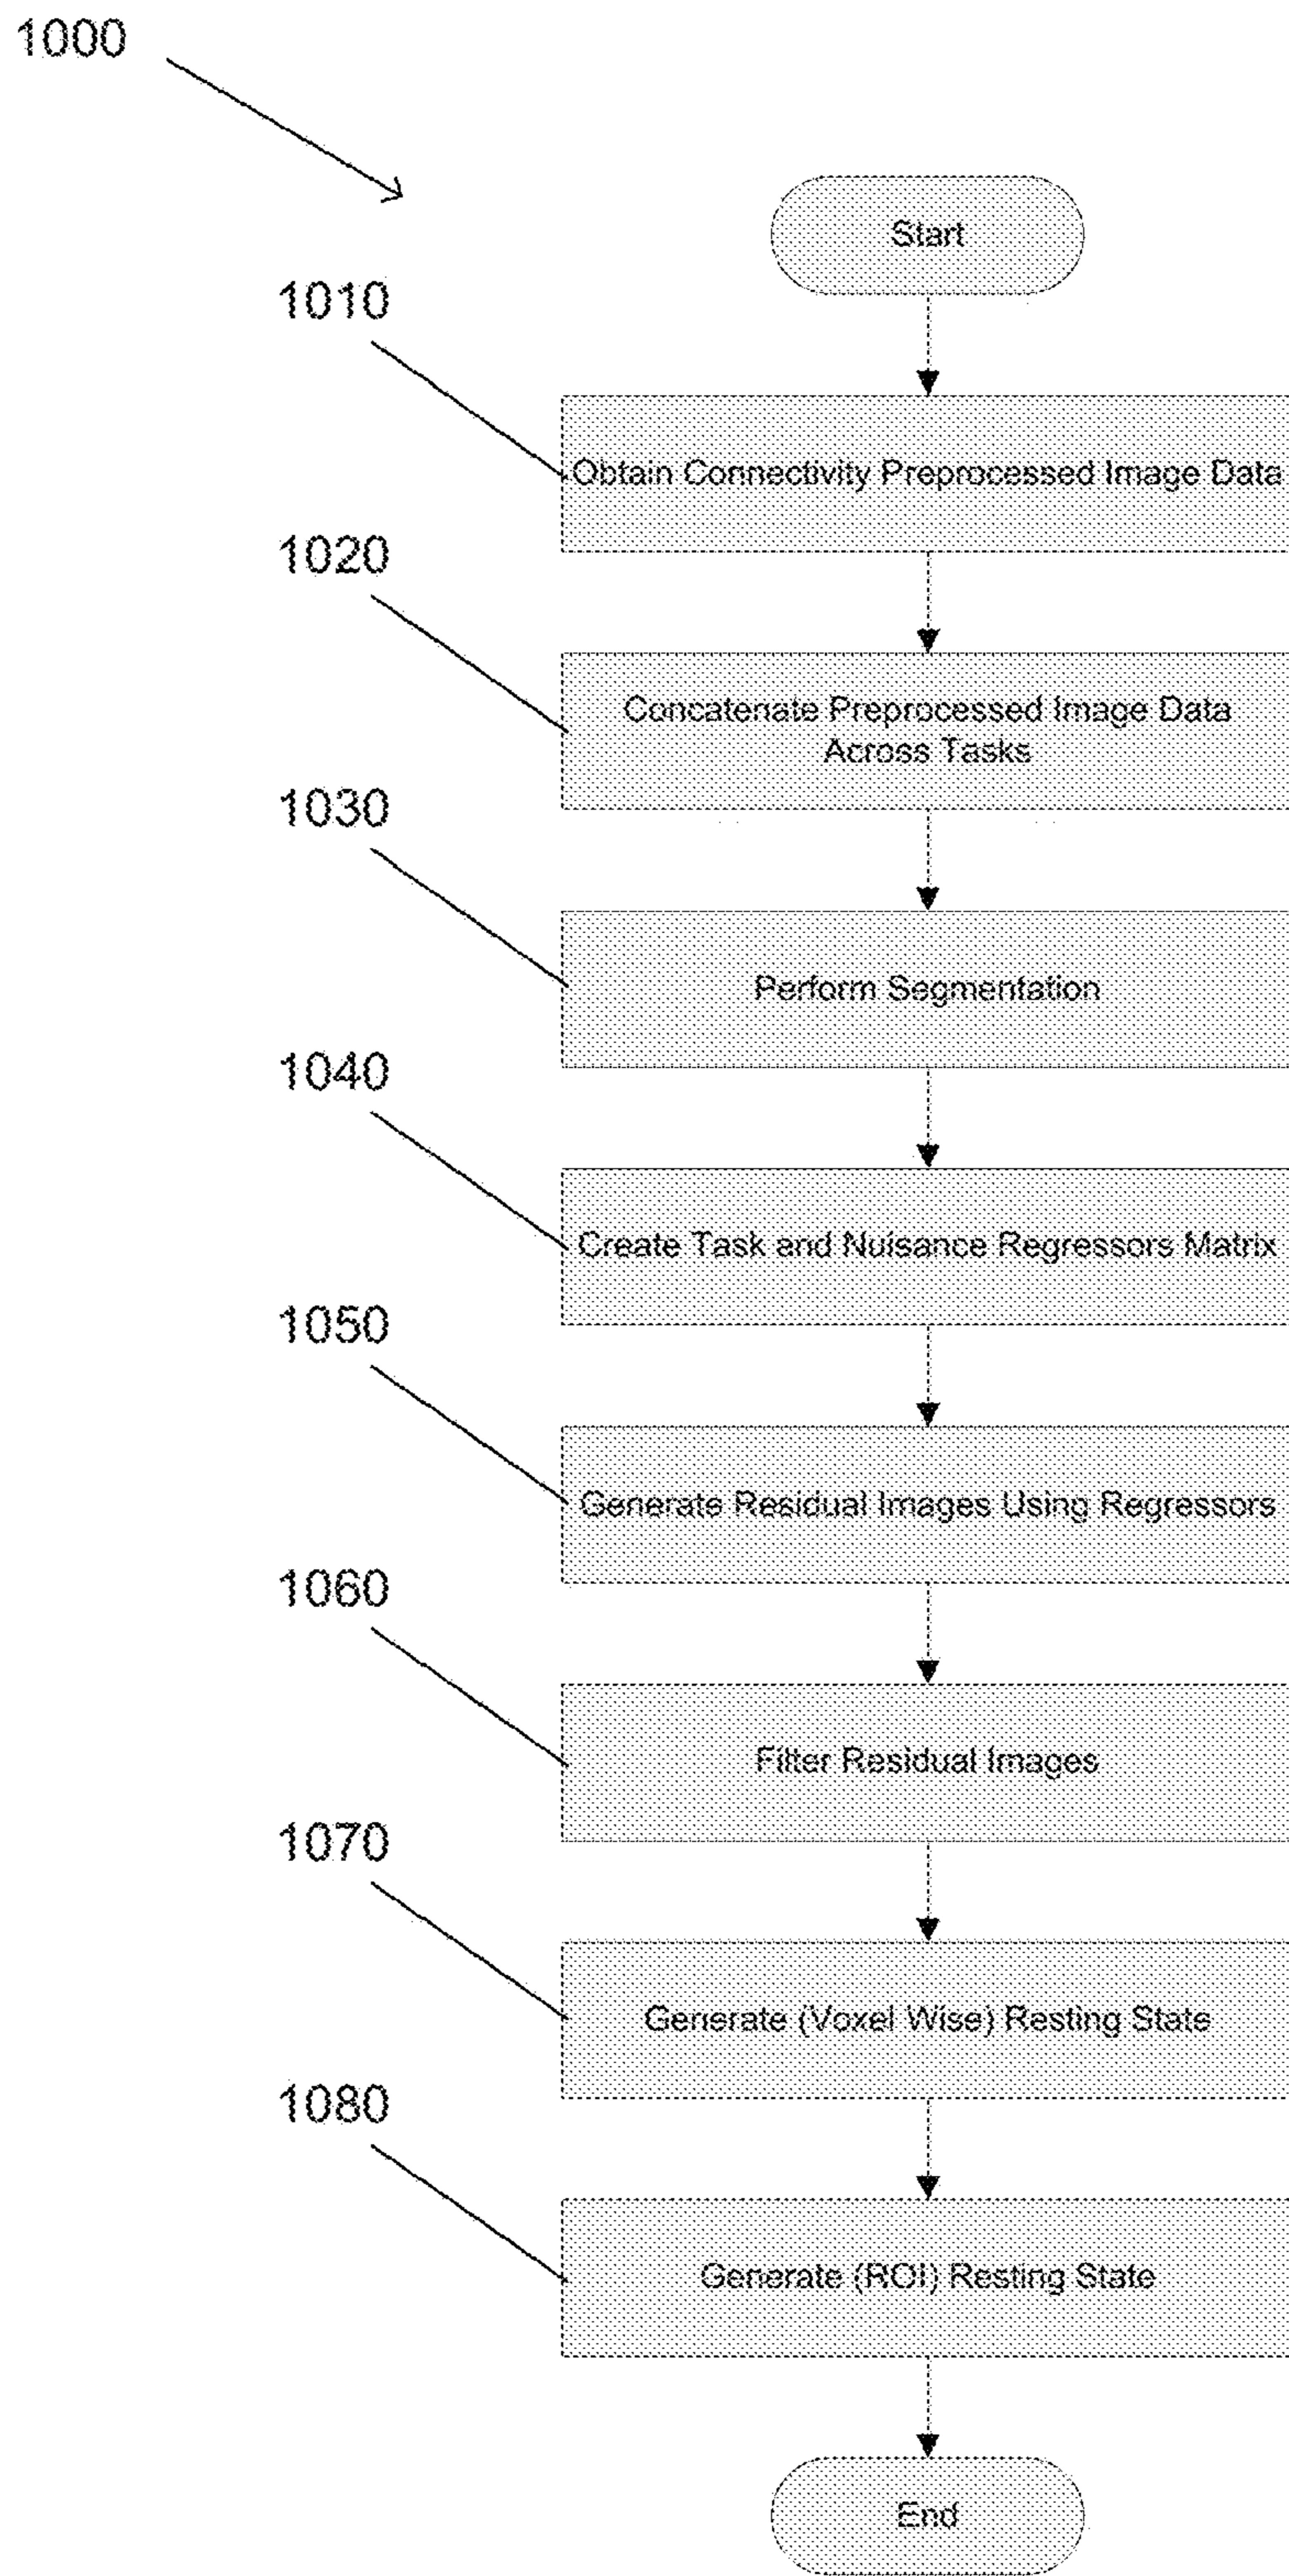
1000

Start

1010

Obtain Connectivity Preprocessed Image Data

1020

Concatenate Preprocessed Image Data Across Tasks

1030

Perform Segmentation

1040

Create Task and Nuisance Regressors Matrix

1050

Generate Residual Images Using Regressors

1060

Filter Residual Images

1070

Generate (Voxel Wise) Resting State

1080

Generate (ROI) Resting State

End